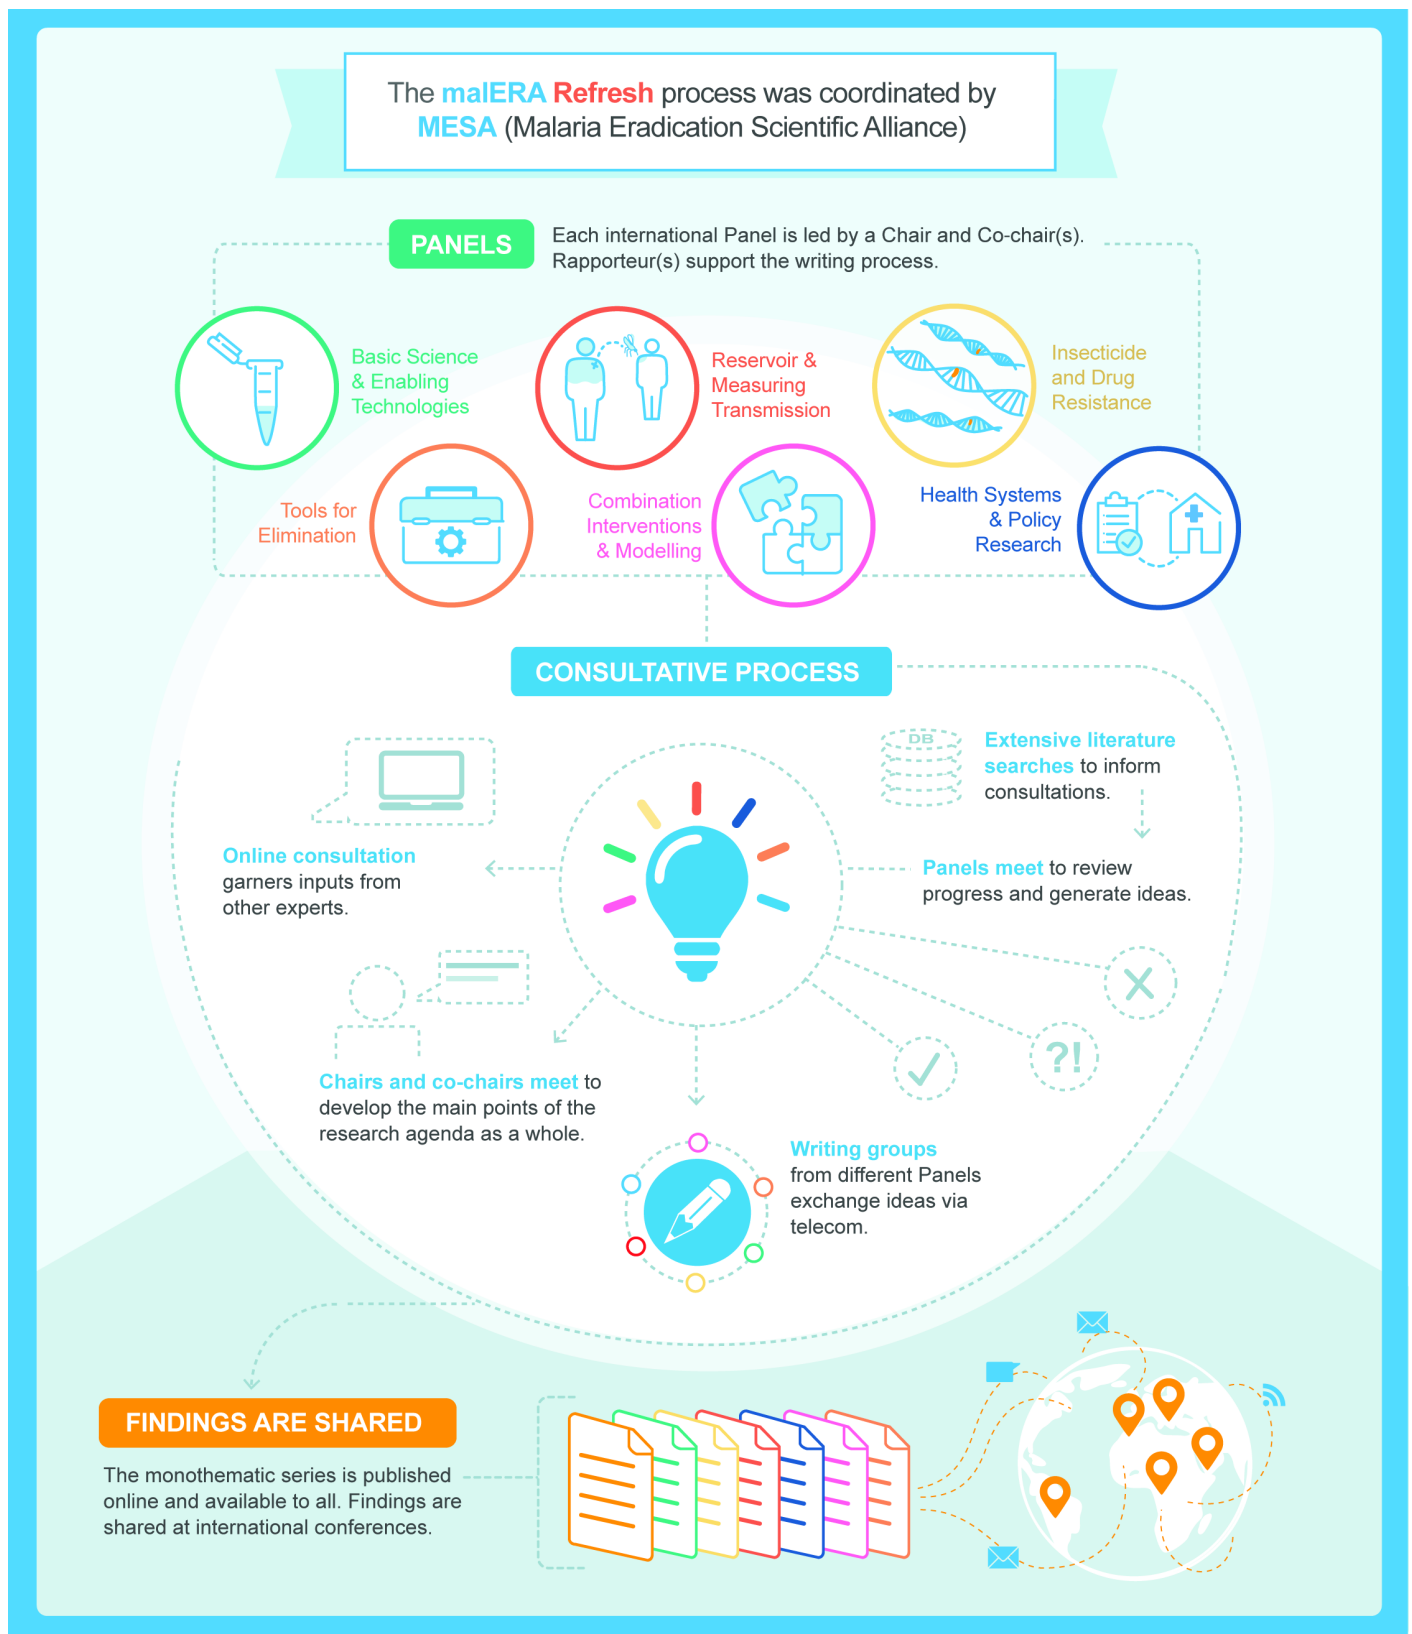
The malERA Refresh process was coordinated by MESA (Malaria Eradication Scientific Alliance)

PANELS

Each international Panel is led by a Chair and Co-chair(s). Rapporteur(s) support the writing process.

Basic Science & Enabling Technologies

Reservoir & Measuring Transmission

Insecticide and Drug Resistance

Tools for Elimination

Combination Interventions & Modelling

Health Systems & Policy Research

CONSULTATIVE PROCESS

DB

Extensive literature searches to inform consultations.

Online consultation garners inputs from other experts.

Panels meet to review progress and generate ideas.

?!

Chairs and co-chairs meet to develop the main points of the research agenda as a whole.

Writing groups from different Panels exchange ideas via telecom.

FINDINGS ARE SHARED

The monothematic series is published online and available to all. Findings are shared at international conferences.